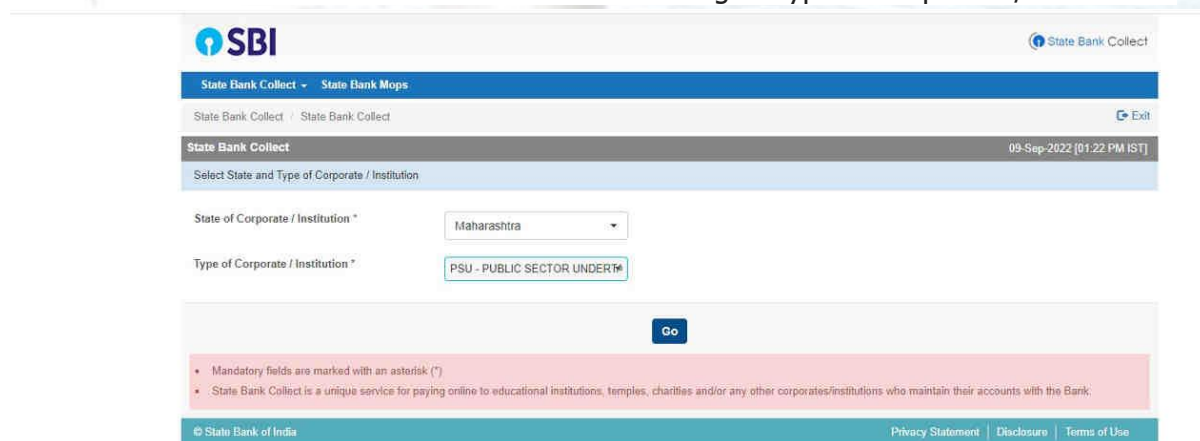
SBI

State Bank Collect

State Bank Collect ▾ State Bank Mops

State Bank Collect / State Bank Collect

Exit

State Bank Collect

09-Sep-2022 [01:22 PM IST]

Select State and Type of Corporate / Institution

State of Corporate / Institution *

Maharashtra

Type of Corporate / Institution *

PSU - PUBLIC SECTOR UNDERT

Go

• Mandatory fields are marked with an asterisk (*)
• State Bank Collect is a unique service for paying online to educational institutions, temples, charities and/or any other corporates/institutions who maintain their accounts with the Bank.

© State Bank of India

Privacy Statement | Disclosure | Terms of Use